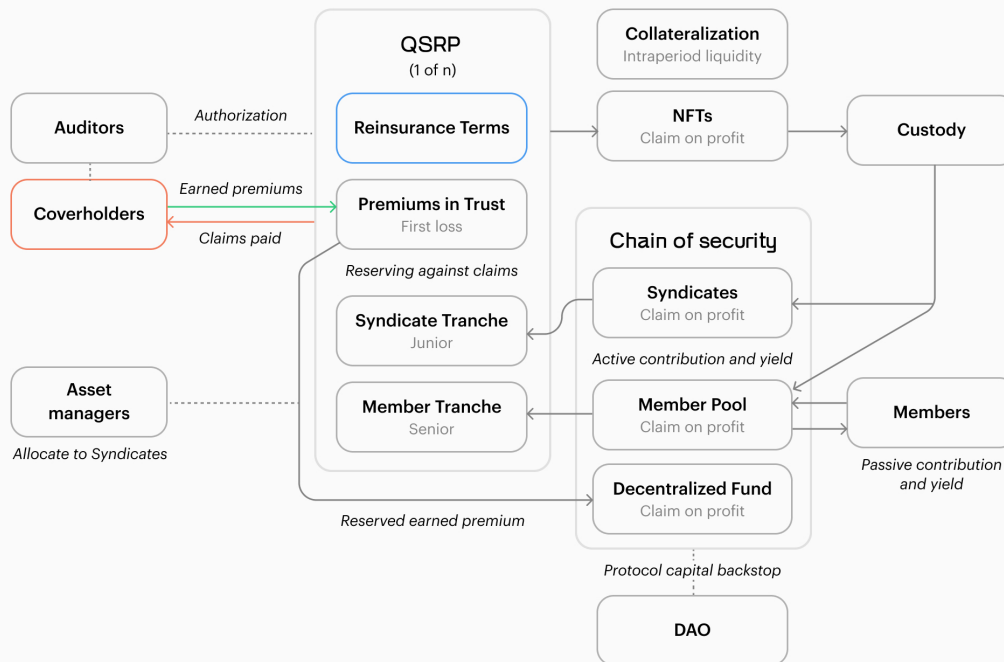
QSRP
(1 of n)

Collateralization
Intraperiod liquidity

Auditors

Authorization

Reinsurance Terms

NFTs
Claim on profit

Custody

Earned premiums

Coverholders

Claims paid

Premiums in Trust
First loss

Reserving against claims

Chain of security

Syndicates
Claim on profit

Syndicate Tranche
Junior

Active contribution and yield

Asset managers

Allocate to Syndicates

Member Tranche
Senior

Member Pool
Claim on profit

Members

Passive contribution and yield

Decentralized Fund
Claim on profit

Reserved earned premium

Protocol capital backstop

DAO